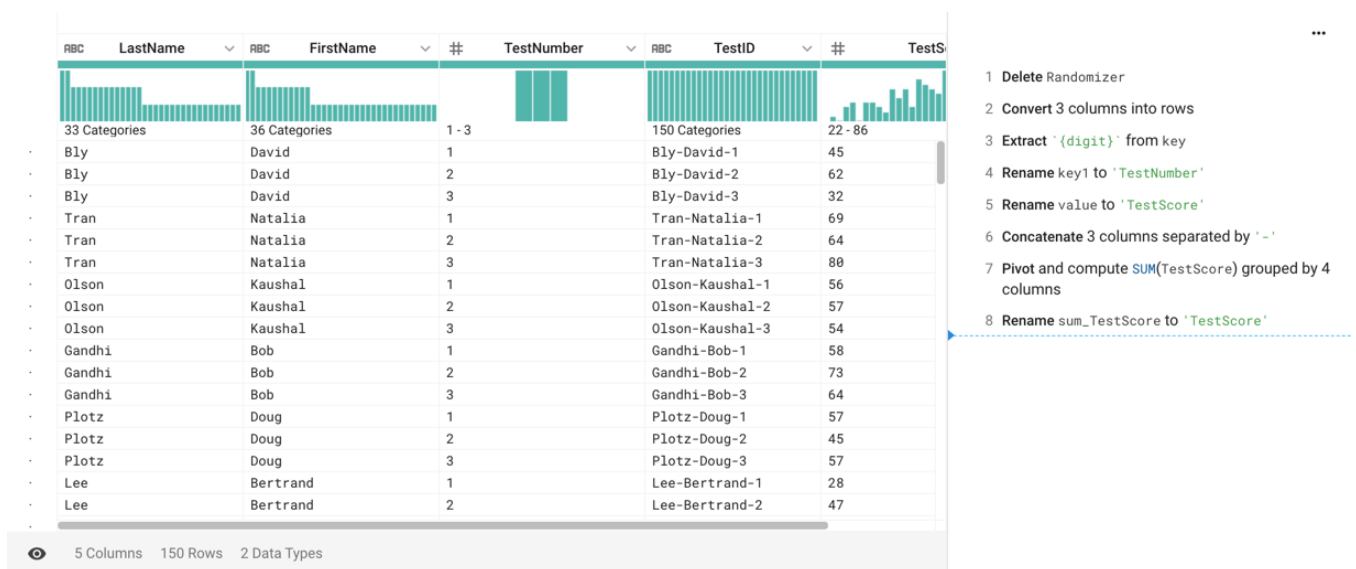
| ABC LastName | ABC FirstName | # TestNumber | ABC TestID | # TestS |
|---|---|---|---|---|
| 33 Categories | 36 Categories | 1 - 3 | 150 Categories | 22 - 86 |
| Bly | David | 1 | Bly-David-1 | 45 |
| Bly | David | 2 | Bly-David-2 | 62 |
| Bly | David | 3 | Bly-David-3 | 32 |
| Tran | Natalia | 1 | Tran-Natalia-1 | 69 |
| Tran | Natalia | 2 | Tran-Natalia-2 | 64 |
| Tran | Natalia | 3 | Tran-Natalia-3 | 80 |
| Olson | Kaushal | 1 | Olson-Kaushal-1 | 56 |
| Olson | Kaushal | 2 | Olson-Kaushal-2 | 57 |
| Olson | Kaushal | 3 | Olson-Kaushal-3 | 54 |
| Gandhi | Bob | 1 | Gandhi-Bob-1 | 58 |
| Gandhi | Bob | 2 | Gandhi-Bob-2 | 73 |
| Gandhi | Bob | 3 | Gandhi-Bob-3 | 64 |
| Plotz | Doug | 1 | Plotz-Doug-1 | 57 |
| Plotz | Doug | 2 | Plotz-Doug-2 | 45 |
| Plotz | Doug | 3 | Plotz-Doug-3 | 57 |
| Lee | Bertrand | 1 | Lee-Bertrand-1 | 28 |
| Lee | Bertrand | 2 | Lee-Bertrand-2 | 47 |

5 Columns 150 Rows 2 Data Types

...

1 Delete Randomizer

2 Convert 3 columns into rows

3 Extract `{digit}` from key

4 Rename key1 to 'TestNumber'

5 Rename value to 'TestScore'

6 Concatenate 3 columns separated by '-'

7 Pivot and compute SUM(TestScore) grouped by 4 columns

8 Rename sum_TestScore to 'TestScore'